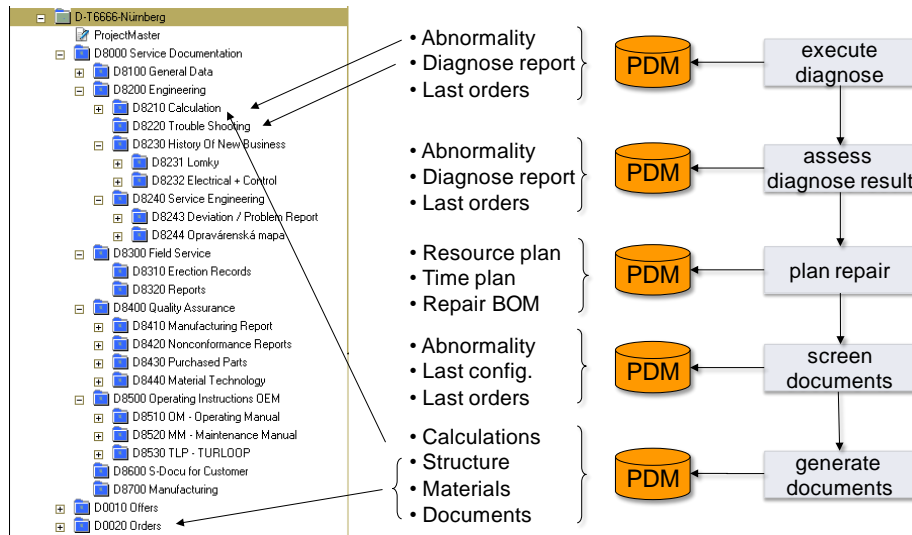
D-T6666-Nürnberg
ProjectMaster
D8000 Service Documentation
D8100 General Data
D8200 Engineering
D8210 Calculation
D8220 Trouble Shooting
D8230 History Of New Business
D8231 Lomky
D8232 Electrical + Control
D8240 Service Engineering
D8243 Deviation / Problem Report
D8244 Opravárenská mapa
D8300 Field Service
D8310 Erection Records
D8320 Reports
D8400 Quality Assurance
D8410 Manufacturing Report
D8420 Nonconformance Reports
D8430 Purchased Parts
D8440 Material Technology
D8500 Operating Instructions OEM
D8510 OM - Operating Manual
D8520 MM - Maintenance Manual
D8530 TLP - TURLOOP
D8600 S-Docu for Customer
D8700 Manufacturing
D0010 Offers
D0020 Orders

• Abnormality
• Diagnose report
• Last orders

PDM

execute diagnose

• Abnormality
• Diagnose report
• Last orders

PDM

assess diagnose result

• Resource plan
• Time plan
• Repair BOM

PDM

plan repair

• Abnormality
• Last config.
• Last orders

PDM

screen documents

• Calculations
• Structure
• Materials
• Documents

PDM

generate documents